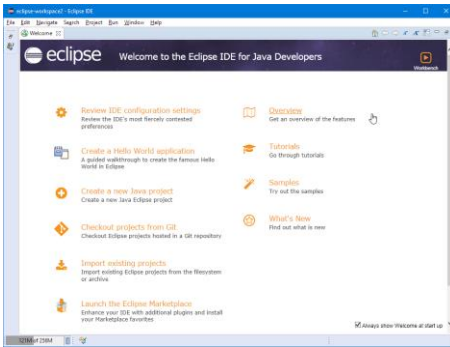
eclipse-workspace2 - Eclipse IDE

File Edit Navigate Search Project Run Window Help

Welcome

eclipse Welcome to the Eclipse IDE for Java Developers

Workbench

Review IDE configuration settings
Review the IDE's most fiercely contested preferences

Create a Hello World application
A guided walkthrough to create the famous Hello World in Eclipse

Create a new Java project
Create a new Java Eclipse project

Checkout projects from Git
Checkout Eclipse projects hosted in a Git repository

Import existing projects
Import existing Eclipse projects from the filesystem or archive

Launch the Eclipse Marketplace
Enhance your IDE with additional plugins and install your Marketplace favorites

Overview
Get an overview of the features

Tutorials
Go through tutorials

Samples
Try out the samples

What's New
Find out what is new

Always show Welcome at start up

121M of 258M